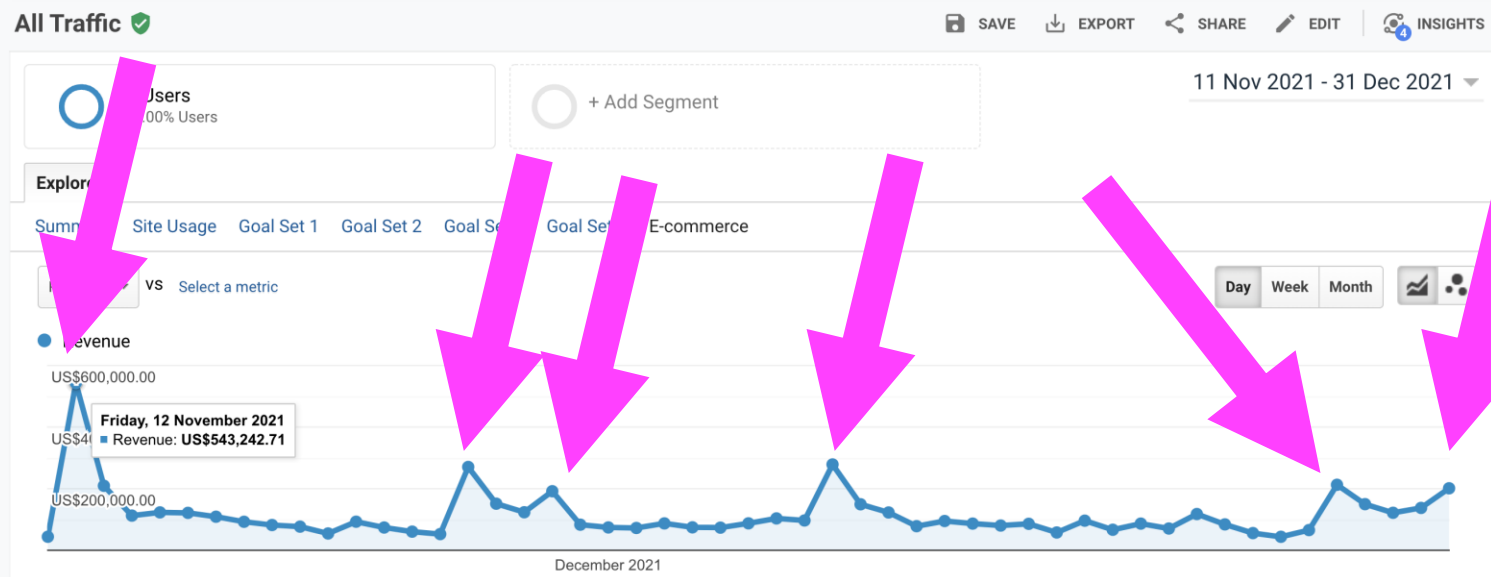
All Traffic

SAVE EXPORT SHARE EDIT 4 INSIGHTS

Users
00% Users

+ Add Segment

11 Nov 2021 - 31 Dec 2021

Explor

Summ Site Usage Goal Set 1 Goal Set 2 Goal Se Goal Se E-commerce

R vs Select a metric

Day Week Month

Revenue

US$600,000.00

US$40

US$200,000.00

Friday, 12 November 2021
Revenue: US$543,242.71

December 2021